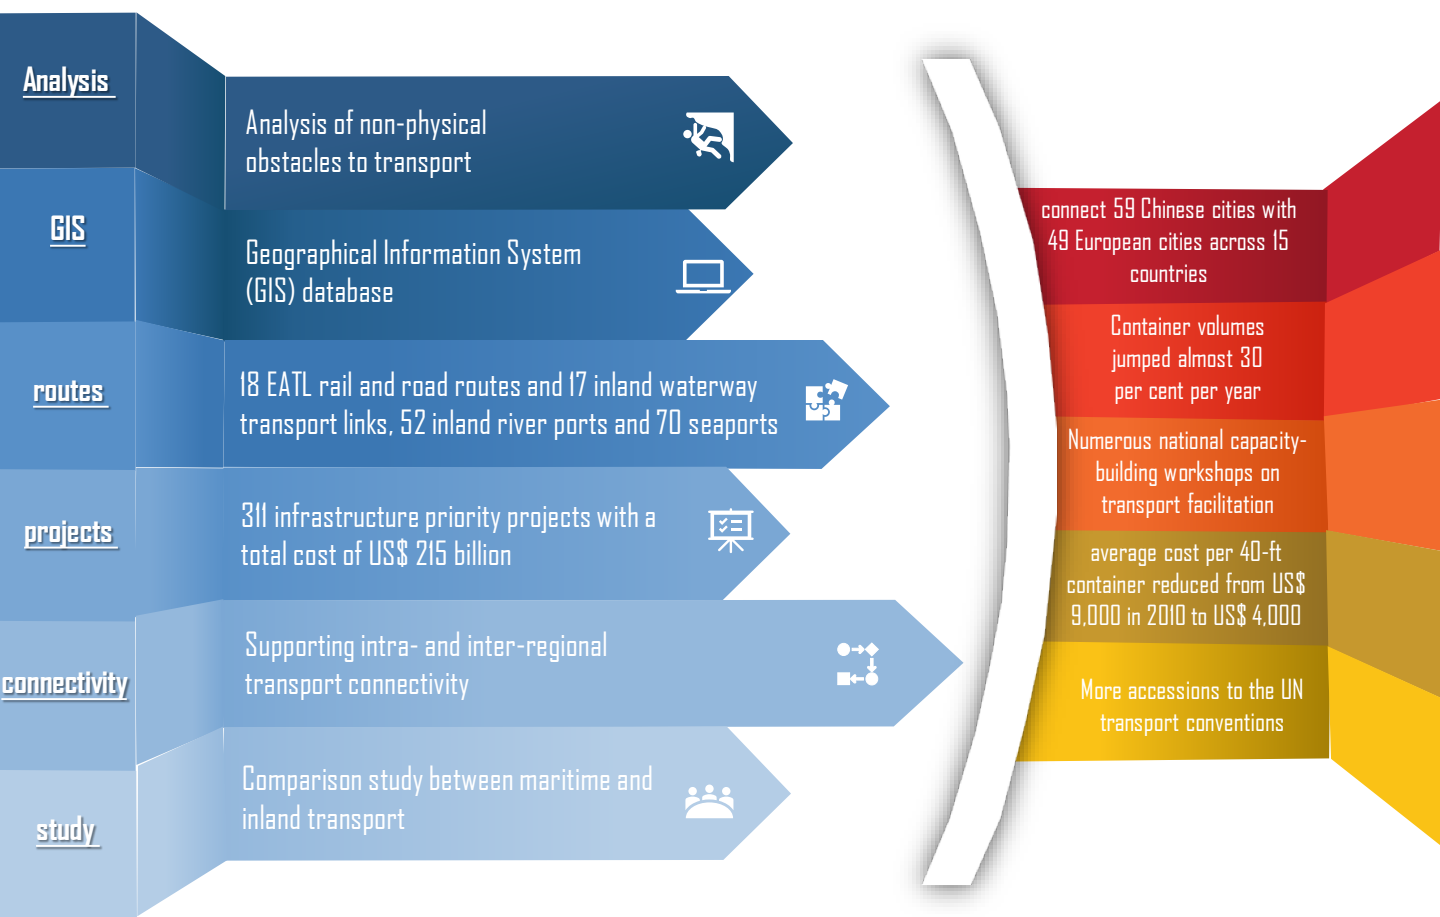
Analysis

Analysis of non-physical obstacles to transport

GIS

Geographical Information System (GIS) database

routes

18 EATL rail and road routes and 17 inland waterway transport links, 52 inland river ports and 70 seaports

projects

311 infrastructure priority projects with a total cost of US$ 215 billion

connectivity

Supporting intra- and inter-regional transport connectivity

study

Comparison study between maritime and inland transport

connect 59 Chinese cities with 49 European cities across 15 countries

Container volumes jumped almost 30 per cent per year

Numerous national capacity-building workshops on transport facilitation

average cost per 40-ft container reduced from US$ 9,000 in 2010 to US$ 4,000

More accessions to the UN transport conventions